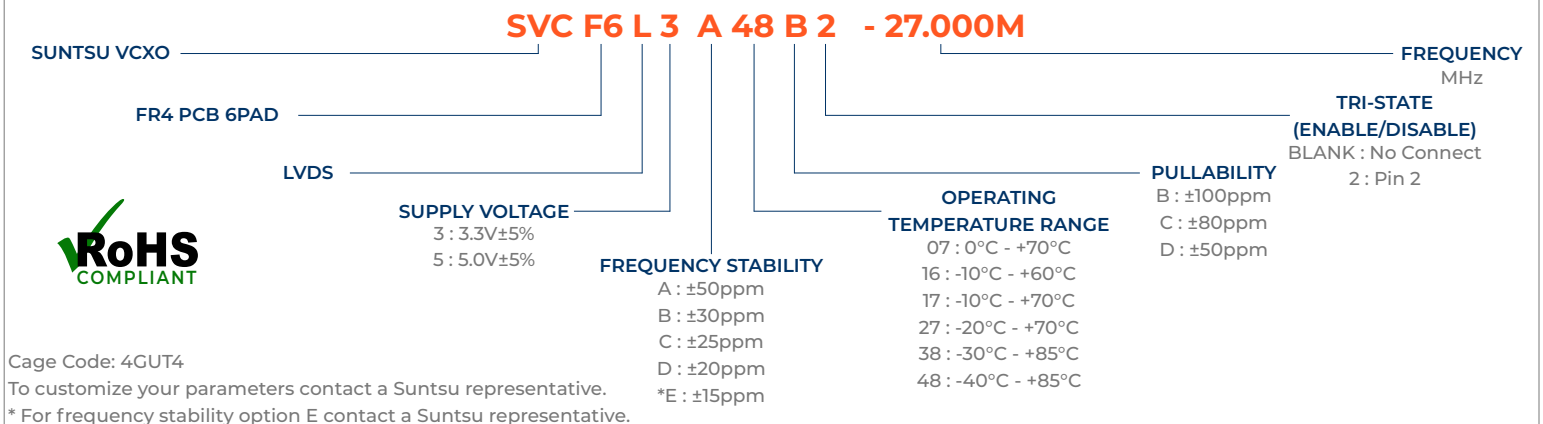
SVC F6 L 3 A 48 B 2 - 27.000M

SUNTSU VCXO

FR4 PCB 6PAD

LVDS

SUPPLY VOLTAGE
3 : 3.3V±5%
5 : 5.0V±5%

FREQUENCY STABILITY
A : ±50ppm
B : ±30ppm
C : ±25ppm
D : ±20ppm
*E : ±15ppm

OPERATING TEMPERATURE RANGE
07 : 0°C - +70°C
16 : -10°C - +60°C
17 : -10°C - +70°C
27 : -20°C - +70°C
38 : -30°C - +85°C
48 : -40°C - +85°C

PULLABILITY
B : ±100ppm
C : ±80ppm
D : ±50ppm

TRI-STATE (ENABLE/DISABLE)
BLANK : No Connect
2 : Pin 2

FREQUENCY
MHz

RoHS
COMPLIANT

Cage Code: 4GUT4
To customize your parameters contact a Suntsu representative.
* For frequency stability option E contact a Suntsu representative.